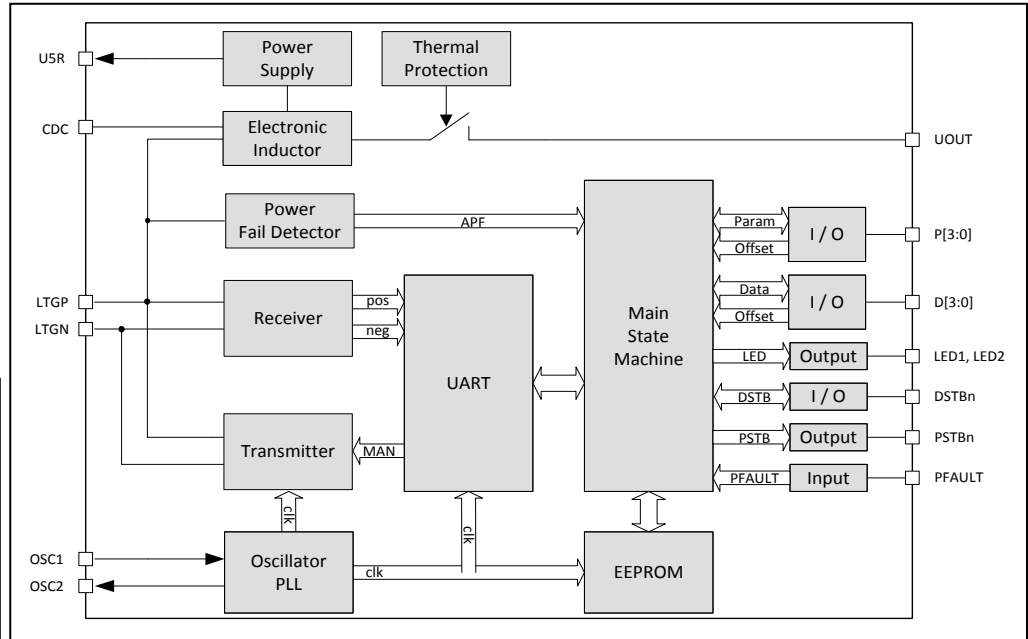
U5R

Power Supply

Thermal Protection

CDC

Electronic Inductor

UOUT

Power Fail Detector

APF

Main State Machine

Param

Offset

I / O

P[3:0]

Data

Offset

I / O

D[3:0]

LTGP

LTGN

Receiver

pos

neg

UART

LED

Output

LED1, LED2

DSTB

I / O

DSTBn

Transmitter

MAN

PSTB

Output

PSTBn

PFAULT

Input

PFAULT

clk

clk

OSC1

OSC2

Oscillator PLL

clk

EEPROM